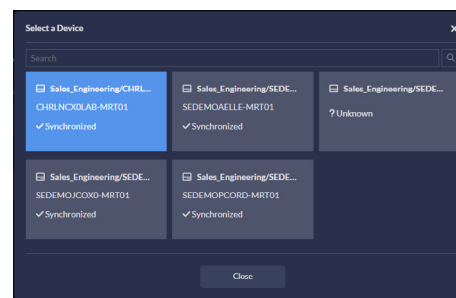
Select a Device

Search

Sales_Engineering/CHRL...
CHRLNCX0LAB-MRT01
✓ Synchronized

Sales_Engineering/SEDE...
SEDEMOAELLE-MRT01
✓ Synchronized

Sales_Engineering/SEDE...
? Unknown

Sales_Engineering/SEDE...
SEDEMOJCOX0-MRT01
✓ Synchronized

Sales_Engineering/SEDE...
SEDEMOPCORD-MRT01
✓ Synchronized

Close